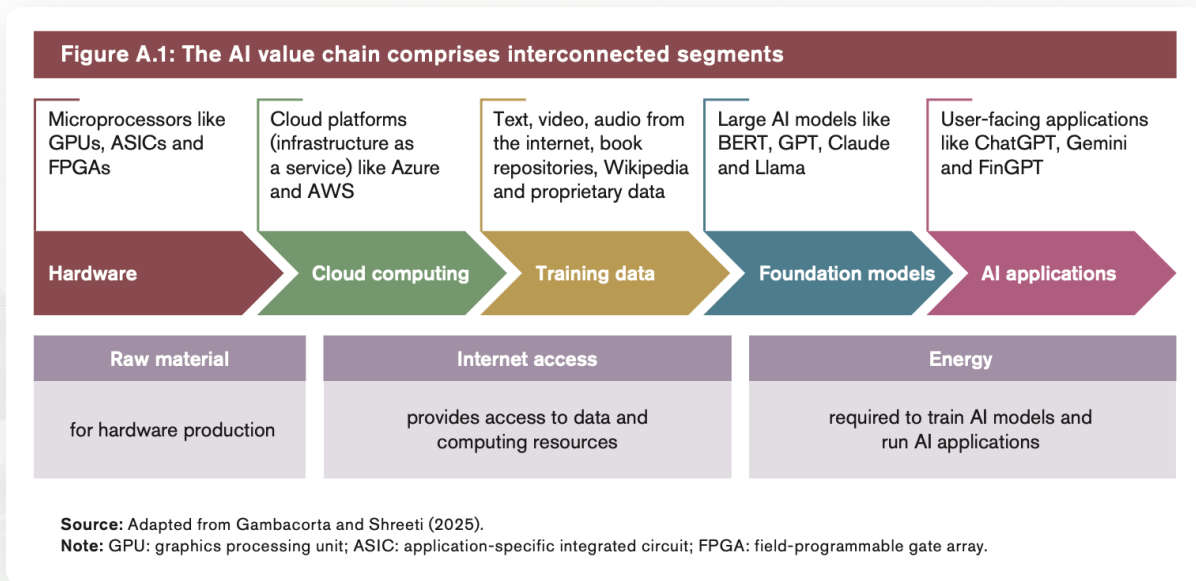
Figure A.1: The AI value chain comprises interconnected segments

Microprocessors like GPUs, ASICs and FPGAs

Cloud platforms (infrastructure as a service) like Azure and AWS

Text, video, audio from the internet, book repositories, Wikipedia and proprietary data

Large AI models like BERT, GPT, Claude and Llama

User-facing applications like ChatGPT, Gemini and FinGPT

Hardware

Cloud computing

Training data

Foundation models

AI applications

Raw material

for hardware production

Internet access

provides access to data and computing resources

Energy

required to train AI models and run AI applications

Source: Adapted from Gambacorta and Shreeti (2025).
Note: GPU: graphics processing unit; ASIC: application-specific integrated circuit; FPGA: field-programmable gate array.